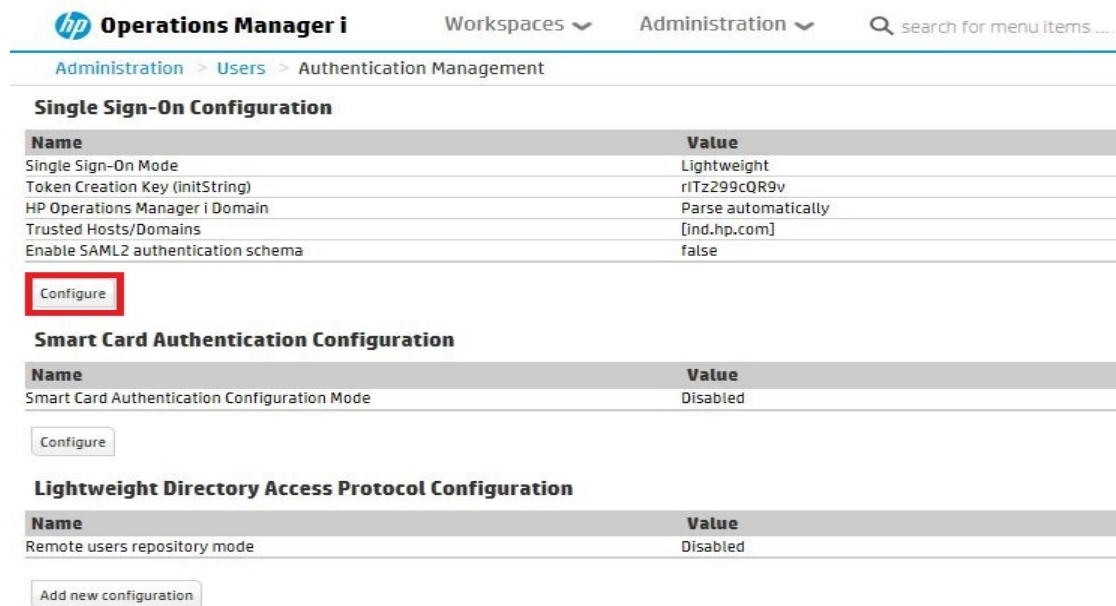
hp Operations Manager i Workspaces Administration search for menu items ...

Administration > Users > Authentication Management

Single Sign-On Configuration

| Name | Value |
|---|---|
| Single Sign-On Mode | Lightweight |
| Token Creation Key (initString) | rITz299cQR9v |
| HP Operations Manager i Domain | Parse automatically |
| Trusted Hosts/Domains | [ind.hp.com] |
| Enable SAML2 authentication schema | false |

Configure

Smart Card Authentication Configuration

| Name | Value |
|---|---|
| Smart Card Authentication Configuration Mode | Disabled |

Configure

Lightweight Directory Access Protocol Configuration

| Name | Value |
|---|---|
| Remote users repository mode | Disabled |

Add new configuration